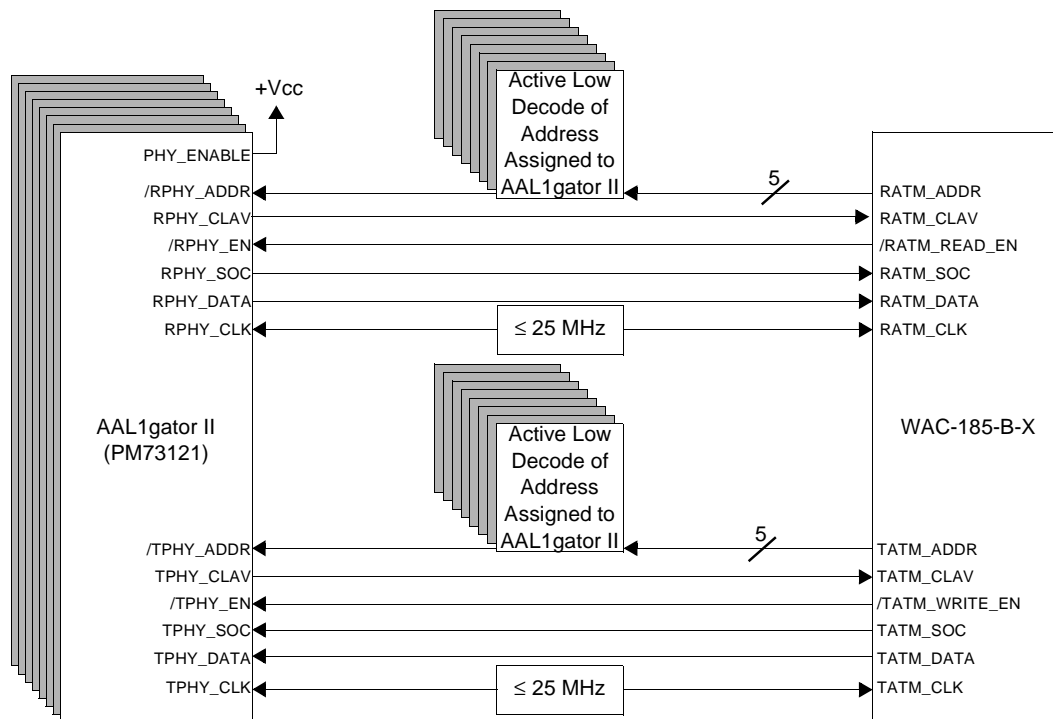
+Vcc

Active Low Decode of Address Assigned to AAL1gator II

PHY_ENABLE

/RPHY_ADDR

5

RATM_ADDR

RPHY_CLAV

RATM_CLAV

/RPHY_EN

/RATM_READ_EN

RPHY_SOC

RATM_SOC

RPHY_DATA

RATM_DATA

RPHY_CLK

$\leq$ 25 MHz

RATM_CLK

AAL1gator II (PM73121)

Active Low Decode of Address Assigned to AAL1gator II

WAC-185-B-X

/TPHY_ADDR

5

TATM_ADDR

TPHY_CLAV

TATM_CLAV

/TPHY_EN

/TATM_WRITE_EN

TPHY_SOC

TATM_SOC

TPHY_DATA

TATM_DATA

TPHY_CLK

$\leq$ 25 MHz

TATM_CLK